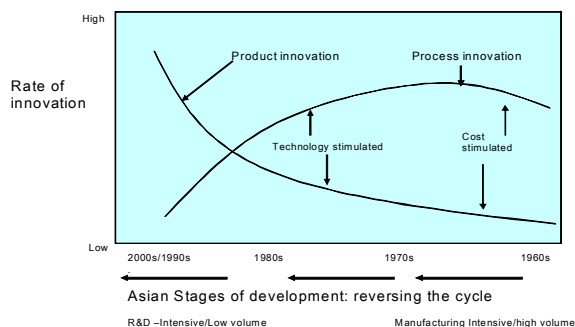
High

Rate of innovation

Product innovation

Process innovation

Technology stimulated

Cost stimulated

Low

2000s/1990s

1980s

1970s

1960s

Asian Stages of development: reversing the cycle

R&D –Intensive/Low volume

Manufacturing Intensive/high volume